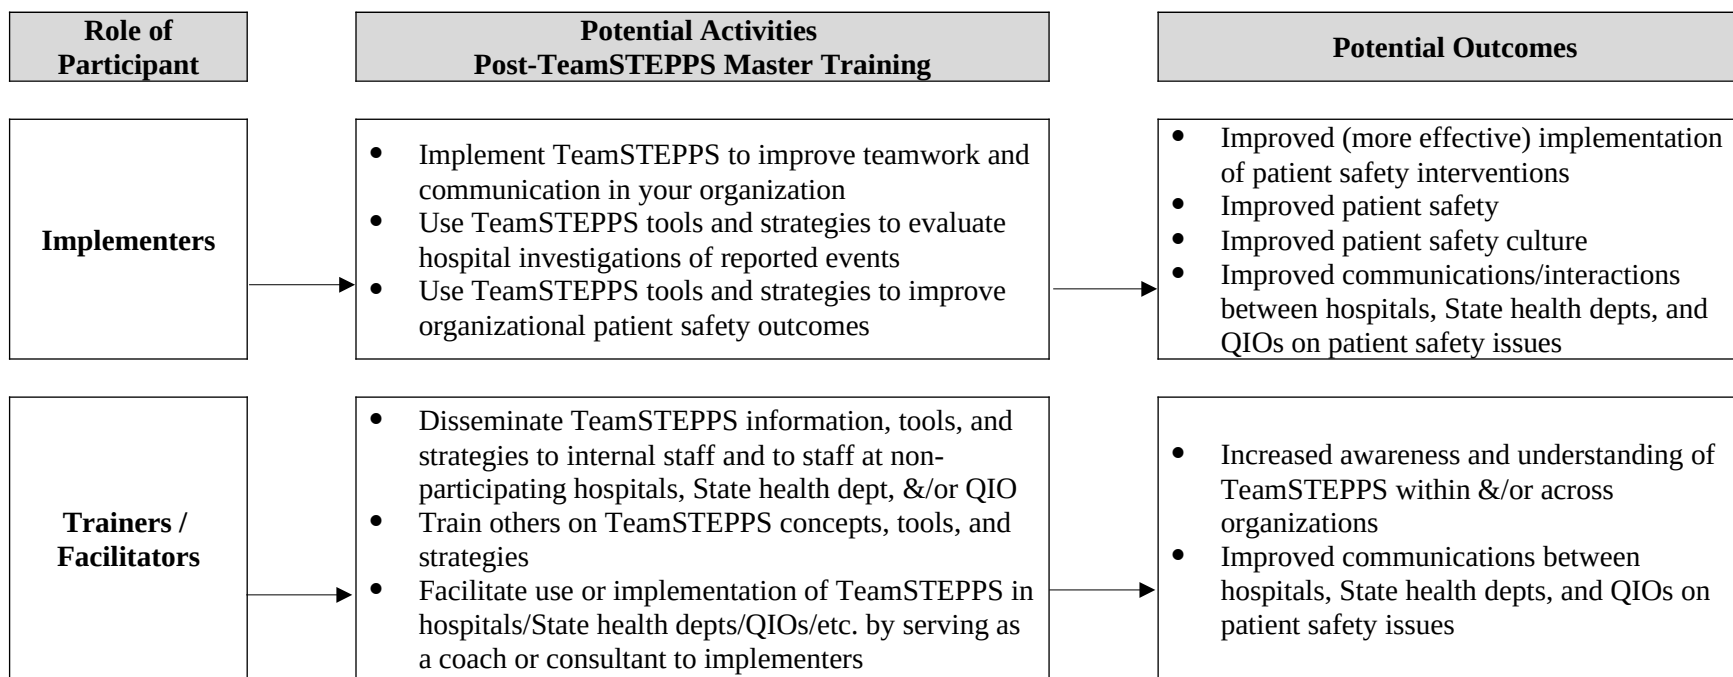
Role of Participant

Potential Activities
Post-TeamSTEPPS Master Training

Potential Outcomes

Implementers

- Implement TeamSTEPPS to improve teamwork and communication in your organization
- Use TeamSTEPPS tools and strategies to evaluate hospital investigations of reported events
- Use TeamSTEPPS tools and strategies to improve organizational patient safety outcomes

- Improved (more effective) implementation of patient safety interventions
- Improved patient safety
- Improved patient safety culture
- Improved communications/interactions between hospitals, State health depts, and QIOs on patient safety issues

Trainers / Facilitators

- Disseminate TeamSTEPPS information, tools, and strategies to internal staff and to staff at non-participating hospitals, State health dept, &/or QIO
- Train others on TeamSTEPPS concepts, tools, and strategies
- Facilitate use or implementation of TeamSTEPPS in hospitals/State health depts/QIOs/etc. by serving as a coach or consultant to implementers

- Increased awareness and understanding of TeamSTEPPS within &/or across organizations
- Improved communications between hospitals, State health depts, and QIOs on patient safety issues